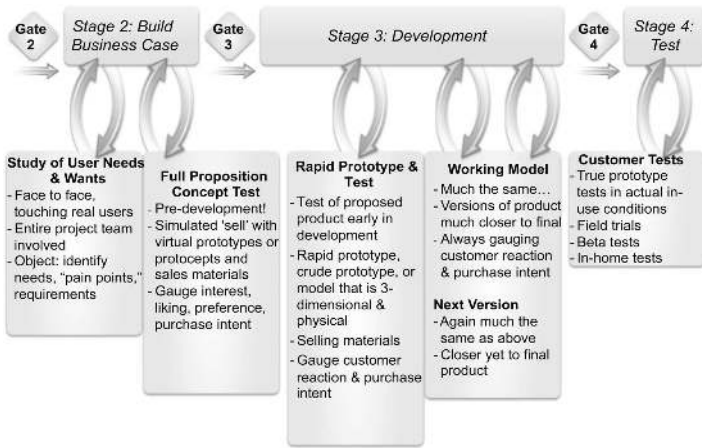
Gate 2

Stage 2: Build Business Case

Gate 3

Stage 3: Development

Gate 4

Stage 4: Test

Study of User Needs & Wants
- Face to face, touching real users
- Entire project team involved
- Object: identify needs, "pain points," requirements

Full Proposition Concept Test
- Pre-development!
- Simulated 'sell' with virtual prototypes or protocepts and sales materials
- Gauge interest, liking, preference, purchase intent

Rapid Prototype & Test
- Test of proposed product early in development
- Rapid prototype, crude prototype, or model that is 3-dimensional & physical
- Selling materials
- Gauge customer reaction & purchase intent

Working Model
- Much the same...
- Versions of product much closer to final
- Always gauging customer reaction & purchase intent

Next Version
- Again much the same as above
- Closer yet to final product

Customer Tests
- True prototype tests in actual in-use conditions
- Field trials
- Beta tests
- In-home tests